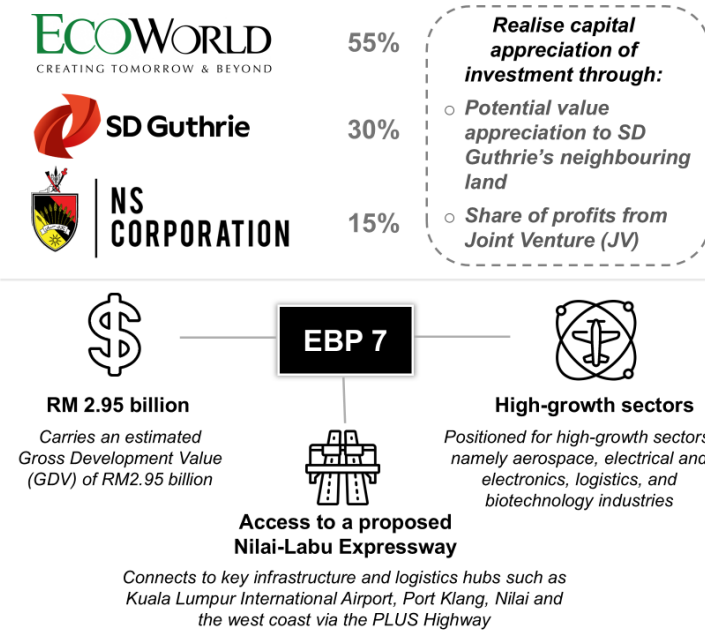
ECOWORLD
CREATING TOMORROW & BEYOND

55%

SD Guthrie

30%

NS CORPORATION

15%

Realise capital appreciation of investment through:

○ Potential value appreciation to SD Guthrie's neighbouring land

○ Share of profits from Joint Venture (JV)

EBP 7

RM 2.95 billion

Carries an estimated Gross Development Value (GDV) of RM2.95 billion

High-growth sectors

Positioned for high-growth sectors namely aerospace, electrical and electronics, logistics, and biotechnology industries

Access to a proposed Nilai-Labu Expressway

Connects to key infrastructure and logistics hubs such as Kuala Lumpur International Airport, Port Klang, Nilai and the west coast via the PLUS Highway